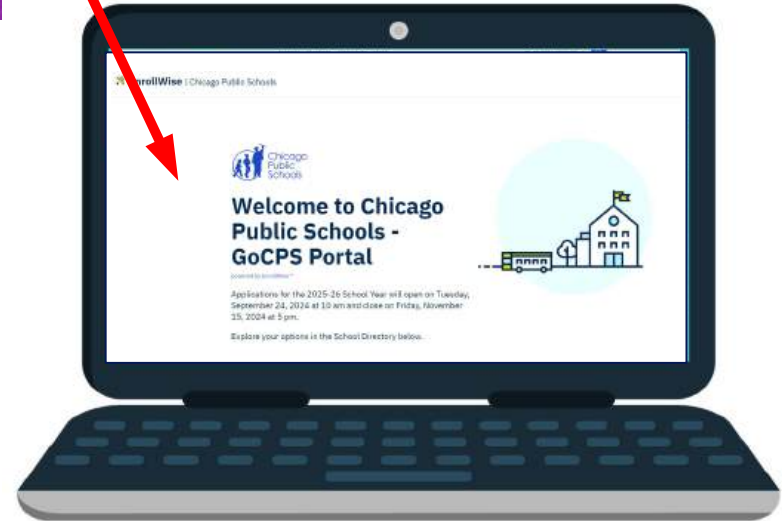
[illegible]nrollWise | Chicago Public Schools

Chicago Public Schools

Welcome to Chicago Public Schools - GoCPS Portal

powered by EnrollWise

Applications for the 2025-26 School Year will open on Tuesday, September 24, 2024 at 10 am and close on Friday, November 15, 2024 at 5 pm.

Explore your options in the School Directory below.